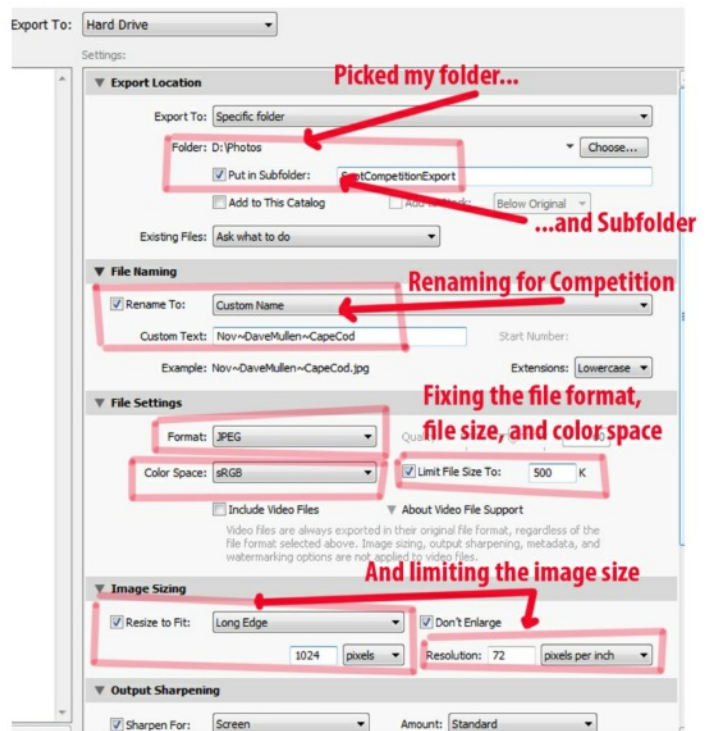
Export To: Hard Drive

Settings:

▼ Export Location

Picked my folder...

Export To: Specific folder

Folder: D:\Photos

Choose...

Put in Subfolder: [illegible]CompetitionExport

Add to This Catalog

Add to Stack: Below Original

...and Subfolder

Existing Files: Ask what to do

▼ File Naming

Renaming for Competition

Rename To: Custom Name

Custom Text: Nov~DaveMullen~CapeCod

Start Number:

Example: Nov~DaveMullen~CapeCod.jpg

Extensions: Lowercase

▼ File Settings

Fixing the file format, file size, and color space

Format: JPEG

Qual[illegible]

Color Space: sRGB

Limit File Size To: 500 K

Include Video Files

▼ About Video File Support

Video files are always exported in their original file format, regardless of the file format selected above. Image sizing, output sharpening, metadata, and watermarking options are not applied to video files.

And limiting the image size

▼ Image Sizing

Resize to Fit: Long Edge

Don't Enlarge

1024 pixels

Resolution: 72 pixels per inch

▼ Output Sharpening

Sharpen For: Screen

Amount: Standard